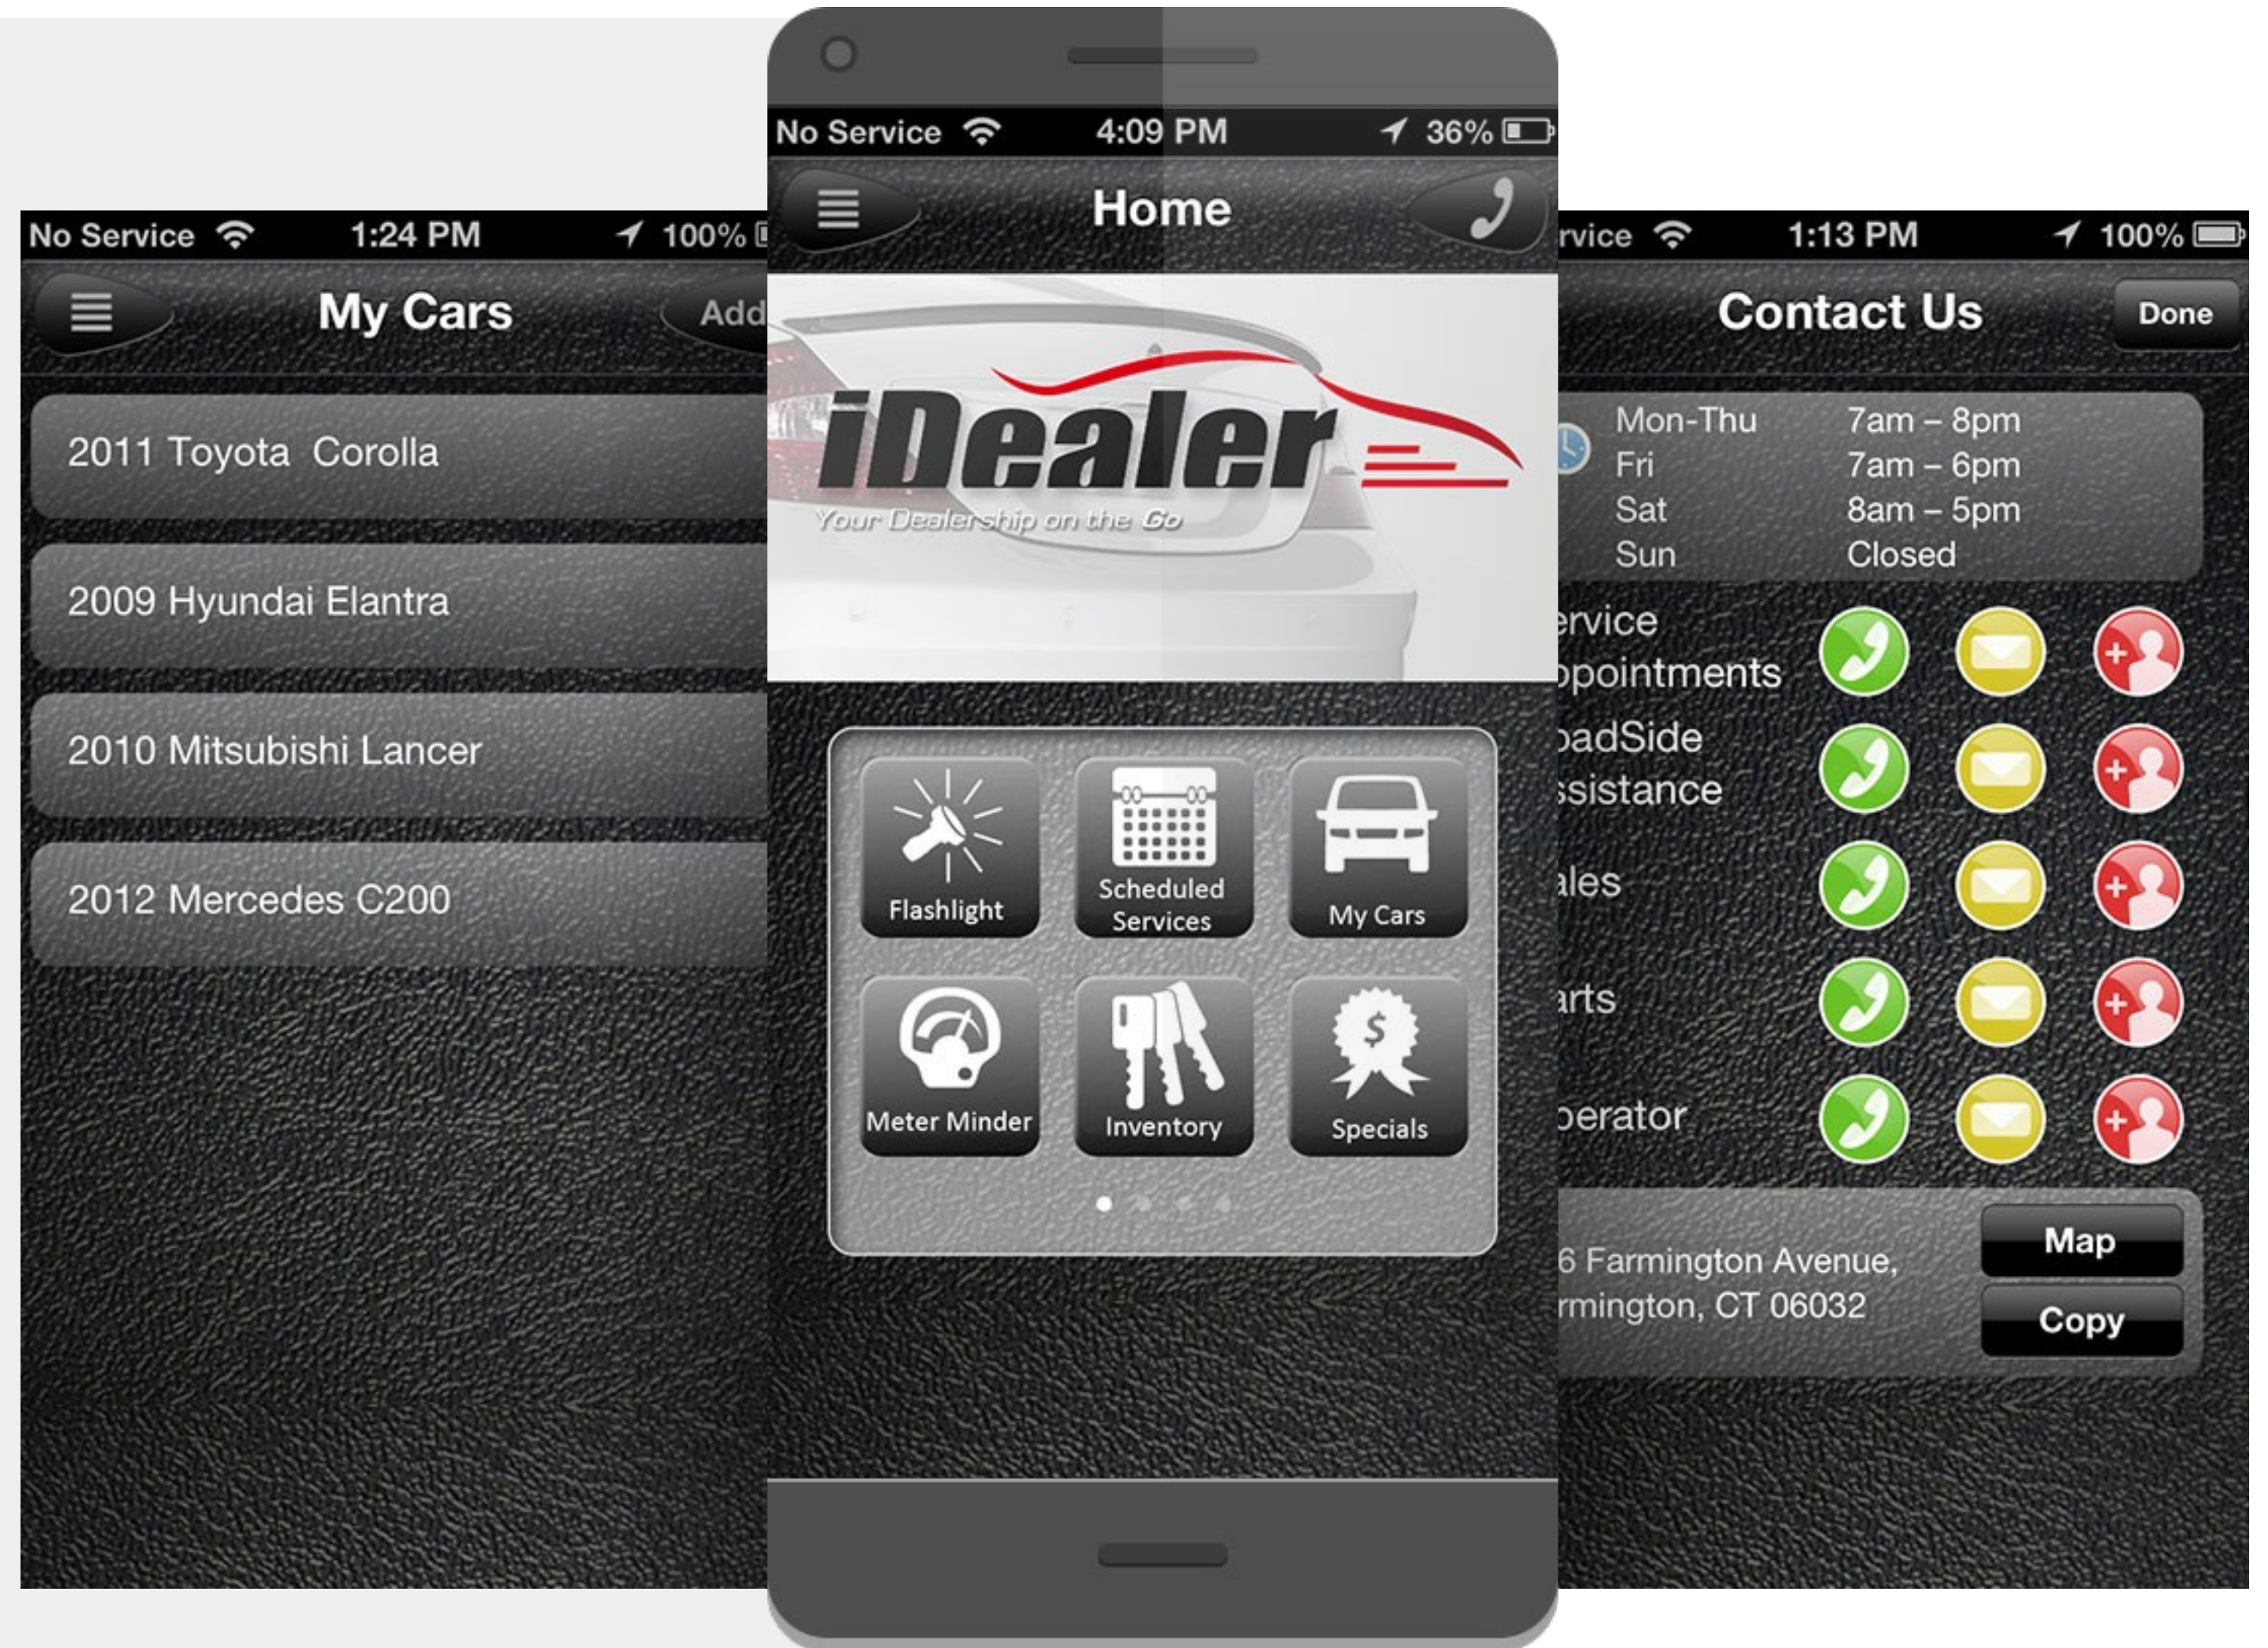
No Service 1:24 PM 100%

My Cars

Add

2011 Toyota Corolla

2009 Hyundai Elantra

2010 Mitsubishi Lancer

2012 Mercedes C200

No Service 4:09 PM 36%

Home

iDealer

Your Dealership on the Go

Flashlight

Scheduled Services

My Cars

Meter Minder

Inventory

Specials

rvice 1:13 PM 100%

Contact Us

Done

| Mon-Thu | 7am – 8pm |
|---|---|
| Fri | 7am – 6pm |
| Sat | 8am – 5pm |
| Sun | Closed |

ervice ppointments

oadSide ssistance

ales

arts

perator

6 Farmington Avenue, rmington, CT 06032

Map

Copy